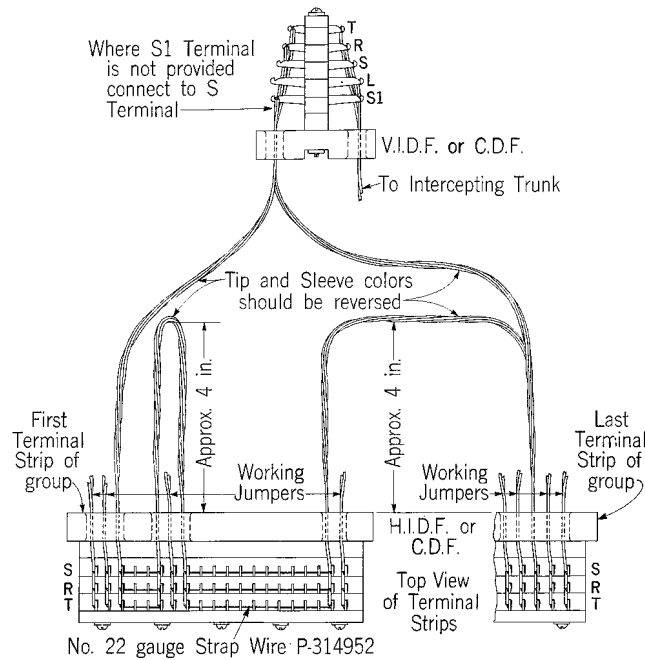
Where S1 Terminal is not provided connect to S Terminal

T
R
S
L
S1

V.I.D.F. or C.D.F.

To Intercepting Trunk

Tip and Sleeve colors should be reversed

Approx. 4 in.

Approx. 4 in.

First Terminal Strip of group

Working Jumpers

Working Jumpers

Last Terminal Strip of group

H.I.D.F. or C.D.F.

S
R
T

Top View of Terminal Strips

S
R
T

No. 22 gauge Strap Wire P-314952